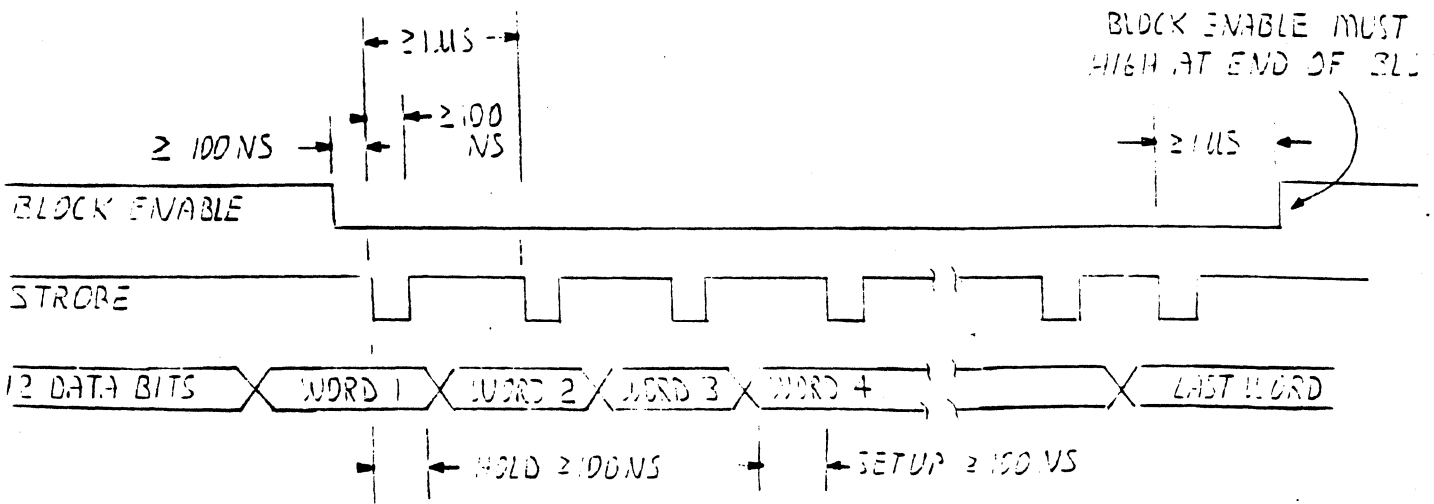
$\geq 1 \mu S$

$\geq 100$ NS

$\geq 100$ NS

BLOCK ENABLE MUST HIGH AT END OF BL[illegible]

$\geq 1 \mu S$

BLOCK ENABLE

STROBE

12 DATA BITS

WORD 1

WORD 2

WORD 3

WORD 4

LAST WORD

HOLD $\geq 100$ NS

SETUP $\geq 150$ NS